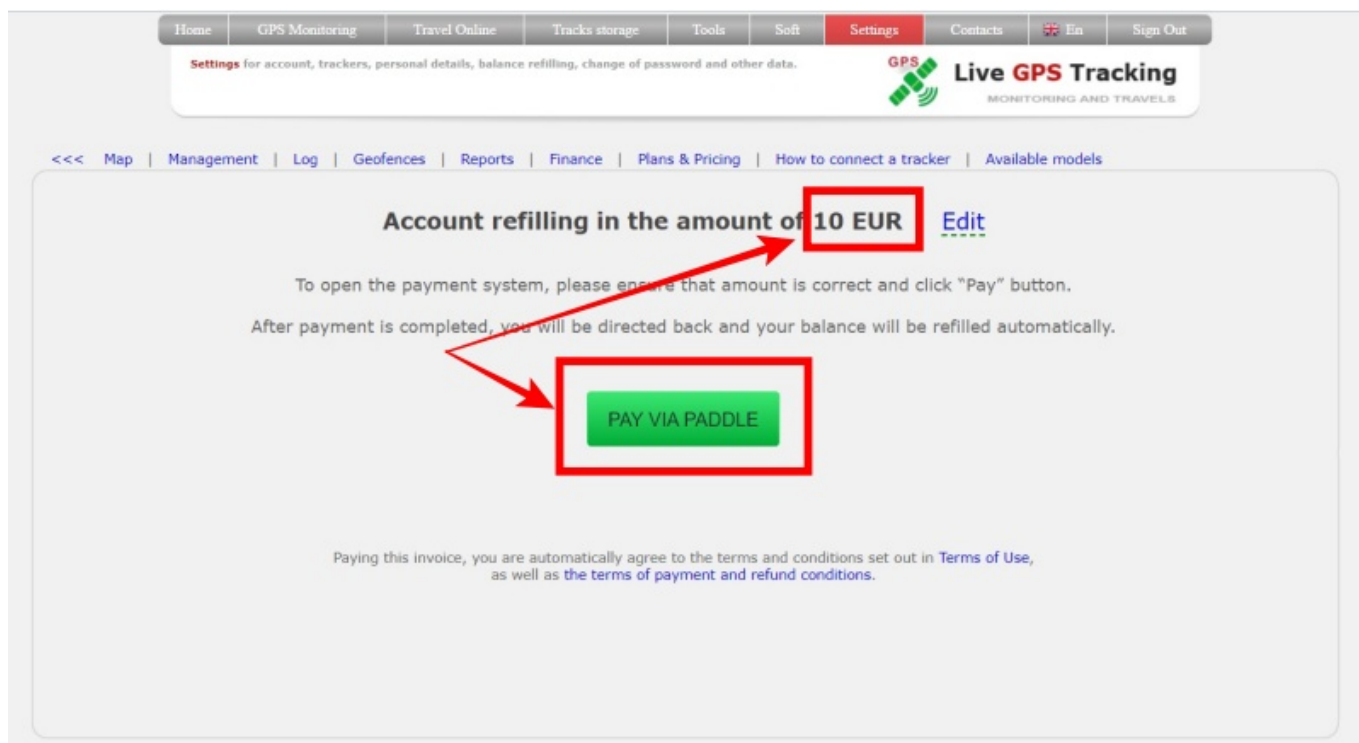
Home | GPS Monitoring | Travel Online | Tracks storage | Tools | Soft | Settings | Contacts | En | Sign Out

Settings for account, trackers, personal details, balance refilling, change of password and other data.

GPS Live GPS Tracking
MONITORING AND TRAVELS

<<< Map | Management | Log | Geofences | Reports | Finance | Plans & Pricing | How to connect a tracker | Available models

Account refilling in the amount of 10 EUR Edit

To open the payment system, please ensure that amount is correct and click "Pay" button.

After payment is completed, you will be directed back and your balance will be refilled automatically.

PAY VIA PADDLE

Paying this invoice, you are automatically agree to the terms and conditions set out in Terms of Use, as well as the terms of payment and refund conditions.